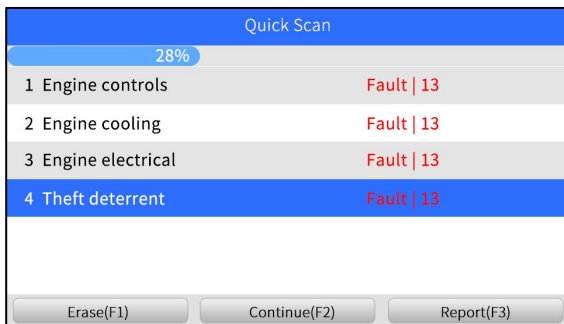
Quick Scan

28%

| | |
|---|---|
| 1 Engine controls | Fault \| 13 |
| 2 Engine cooling | Fault \| 13 |
| 3 Engine electrical | Fault \| 13 |
| 4 Theft deterrent | Fault \| 13 |

Erase(F1) Continue(F2) Report(F3)